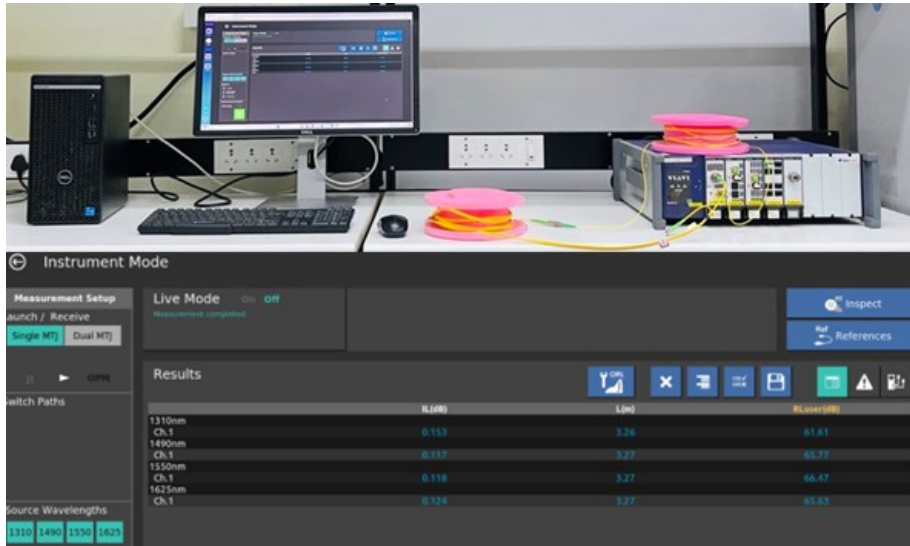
Instrument Mode

Measurement Setup
Launch / Receive
Single MTJ
Dual MTJ

OPM

Switch Paths

Source Wavelengths
1310
1490
1550
1625

Live Mode
On
Off
Measurement completed

Inspect
References

Results

| | IL(dB) | L(m) | RLuser(dB) |
|---|---|---|---|
| 1310nm | | | |
| Ch.1 | 0.153 | 3.26 | 61.61 |
| 1490nm | | | |
| Ch.1 | 0.117 | 3.27 | 65.77 |
| 1550nm | | | |
| Ch.1 | 0.118 | 3.27 | 66.47 |
| 1625nm | | | |
| Ch.1 | 0.124 | 3.27 | 65.63 |

VIAVI
DELL